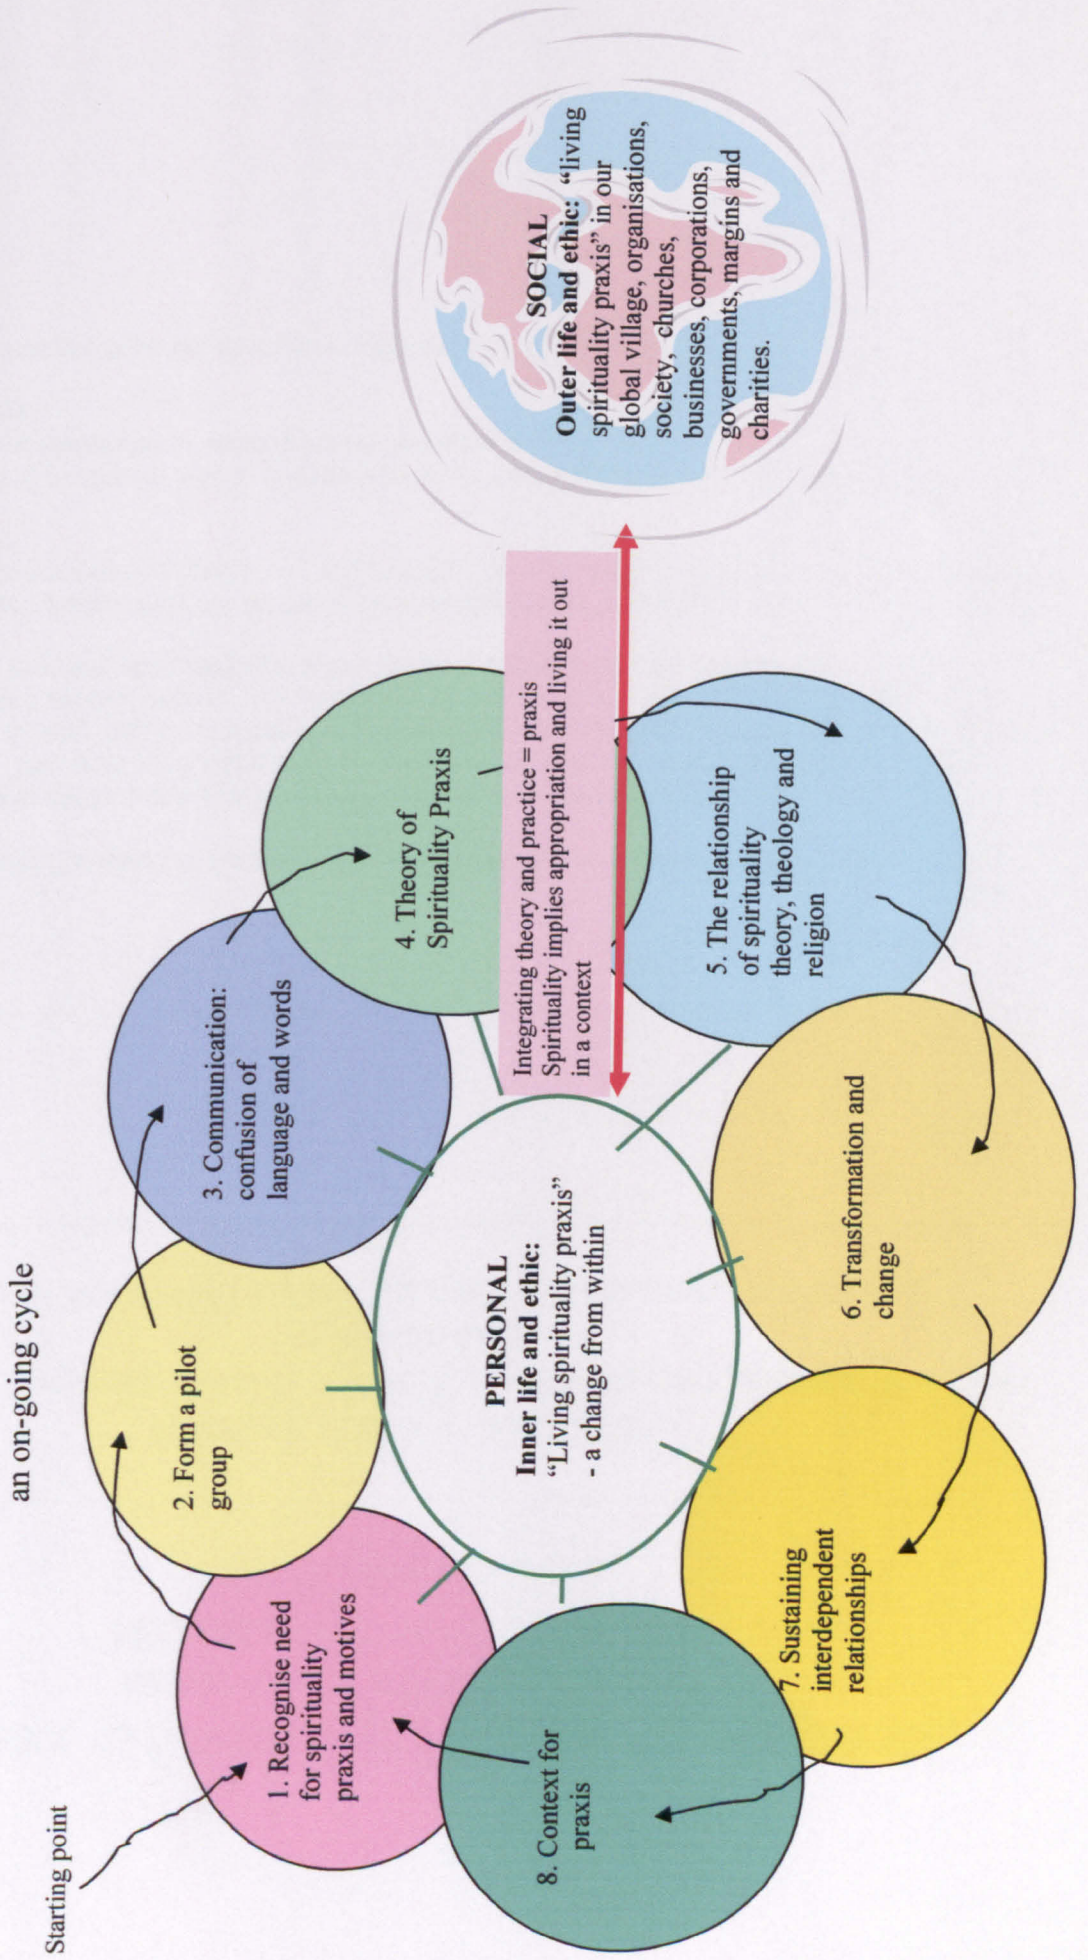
an on-going cycle

Starting point

1. Recognise need for spirituality praxis and motives

2. Form a pilot group

3. Communication: confusion of language and words

4. Theory of Spirituality Praxis

5. The relationship of spirituality theory, theology and religion

6. Transformation and change

7. Sustaining interdependent relationships

8. Context for praxis

PERSONAL
Inner life and ethic:
"Living spirituality praxis" - a change from within

Integrating theory and practice = praxis
Spirituality implies appropriation and living it out in a context

SOCIAL
Outer life and ethic: "living spirituality praxis" in our global village, organisations, society, churches, businesses, corporations, governments, margins and charities.